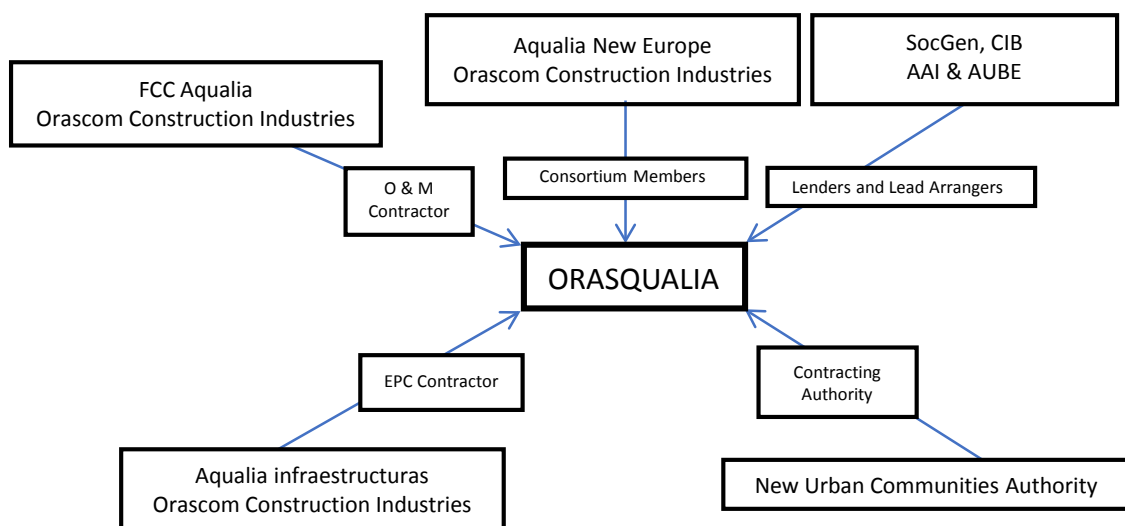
Aqualia New Europe
Orascom Construction Industries

SocGen, CIB
AAI & AUBE

FCC Aqualia
Orascom Construction Industries

O & M Contractor

Consortium Members

Lenders and Lead Arrangers

ORASQUALIA

EPC Contractor

Contracting Authority

Aqualia infraestructuras
Orascom Construction Industries

New Urban Communities Authority